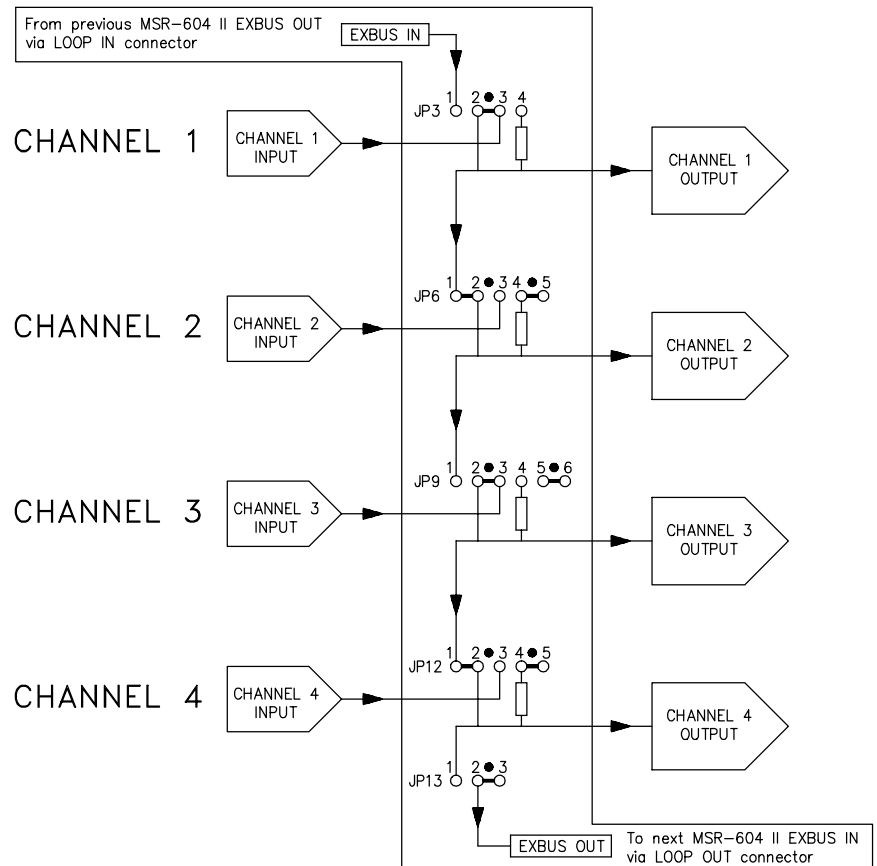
From previous MSR-604 II EXBUS OUT via LOOP IN connector

EXBUS IN

JP3 1 2 3 4

CHANNEL 1

CHANNEL 1 INPUT

CHANNEL 1 OUTPUT

JP6 1 2 3 4 5

CHANNEL 2

CHANNEL 2 INPUT

CHANNEL 2 OUTPUT

JP9 1 2 3 4 5 6

CHANNEL 3

CHANNEL 3 INPUT

CHANNEL 3 OUTPUT

JP12 1 2 3 4 5

CHANNEL 4

CHANNEL 4 INPUT

CHANNEL 4 OUTPUT

JP13 1 2 3

EXBUS OUT

To next MSR-604 II EXBUS IN via LOOP OUT connector